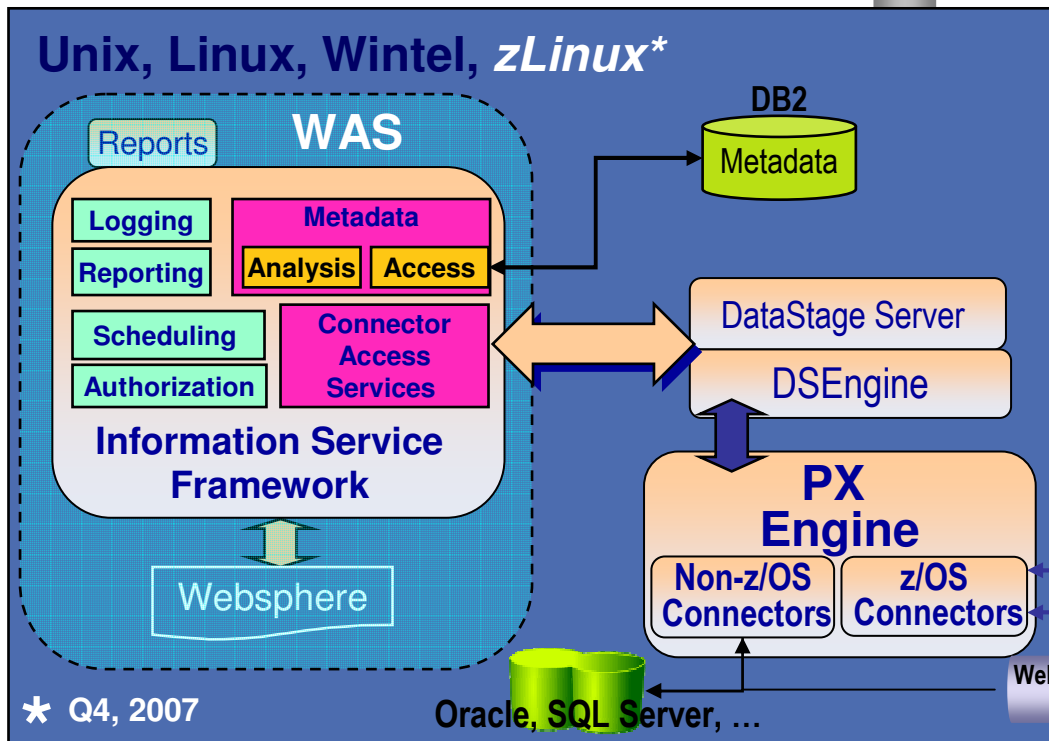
Unix, Linux, Wintel, *zLinux**

WAS

Reports

Logging

Reporting

Metadata

Analysis

Access

Scheduling

Authorization

Connector Access Services

Information Service Framework

Websphere

DB2

Metadata

DataStage Server

DSEngine

PX Engine

Non-z/OS Connectors

z/OS Connectors

Wel

* Q4, 2007

Oracle, SQL Server, …